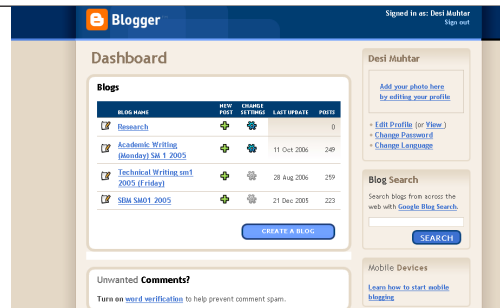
Blogger

Signed in as: Desi Muhtar
Sign out

Dashboard

Blogs

| BLOG NAME | NEW POST | CHANGE SETTINGS | LAST UPDATE | POSTS |
|---|---|---|---|---|
| Research | | | | 0 |
| Academic Writing (Monday) SM 1 2005 | | | 11 Oct 2006 | 249 |
| Technical Writing sm1 2005 (Friday) | | | 28 Aug 2006 | 259 |
| SBW SM01 2005 | | | 21 Dec 2005 | 223 |

CREATE A BLOG

Unwanted Comments?

Turn on word verification to help prevent comment spam.

Desi Muhtar

Add your photo here by editing your profile

Edit Profile (or View)
Change Password
Change Language

Blog Search

Search blogs from across the web with Google Blog Search.

SEARCH

Mobile Devices

Learn how to start mobile blogging